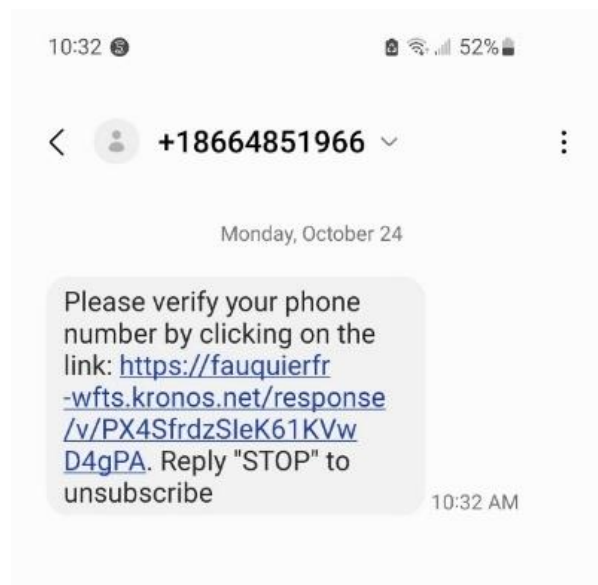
10:32

52%

+18664851966

Monday, October 24

Please verify your phone number by clicking on the link: https://fauquierfr-wfts.kronos.net/response/v/PX4SfrdzSleK61KVwD4gPA. Reply "STOP" to unsubscribe

10:32 AM